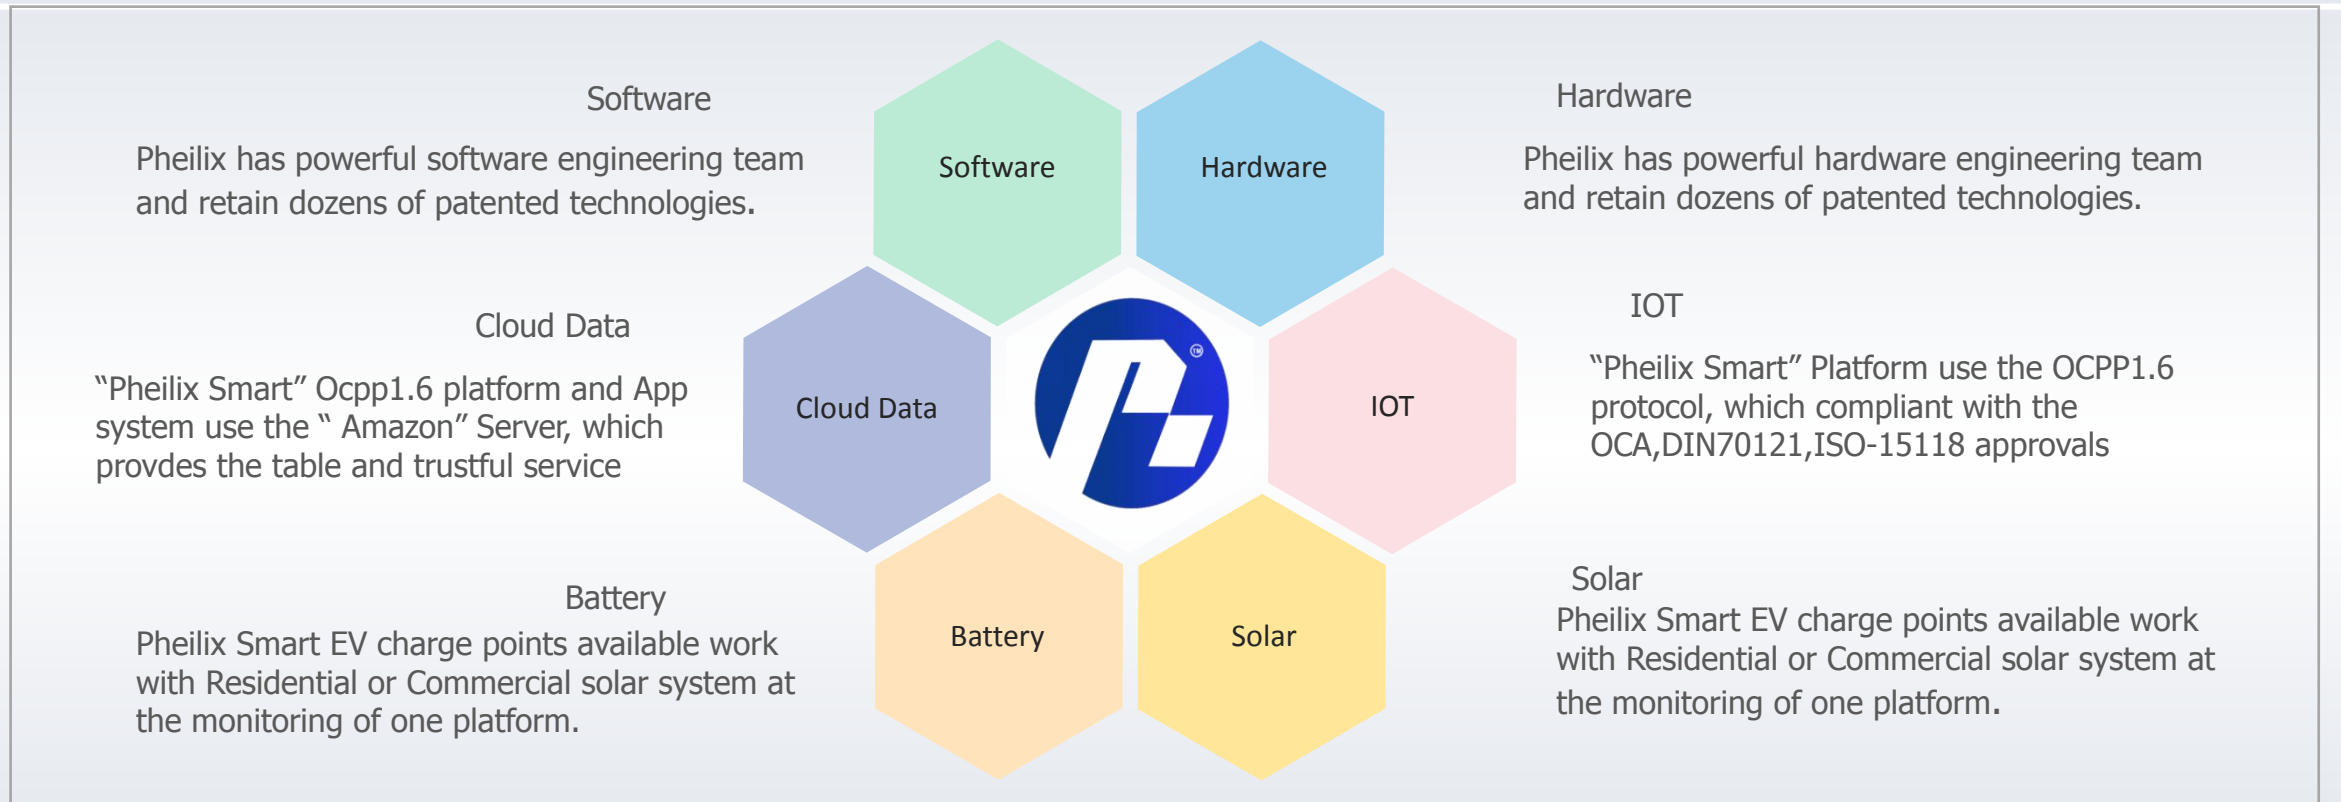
Software

Pheilix has powerful software engineering team and retain dozens of patented technologies.

Software

Hardware

Hardware

Pheilix has powerful hardware engineering team and retain dozens of patented technologies.

Cloud Data

“Pheilix Smart” Ocpp1.6 platform and App system use the “ Amazon” Server, which provdes the table and trustful service

Cloud Data

IOT

IOT

“Pheilix Smart” Platform use the OCPP1.6 protocol, which compliant with the OCA,DIN70121,ISO-15118 approvals

Battery

Pheilix Smart EV charge points available work with Residential or Commercial solar system at the monitoring of one platform.

Battery

Solar

Solar

Pheilix Smart EV charge points available work with Residential or Commercial solar system at the monitoring of one platform.